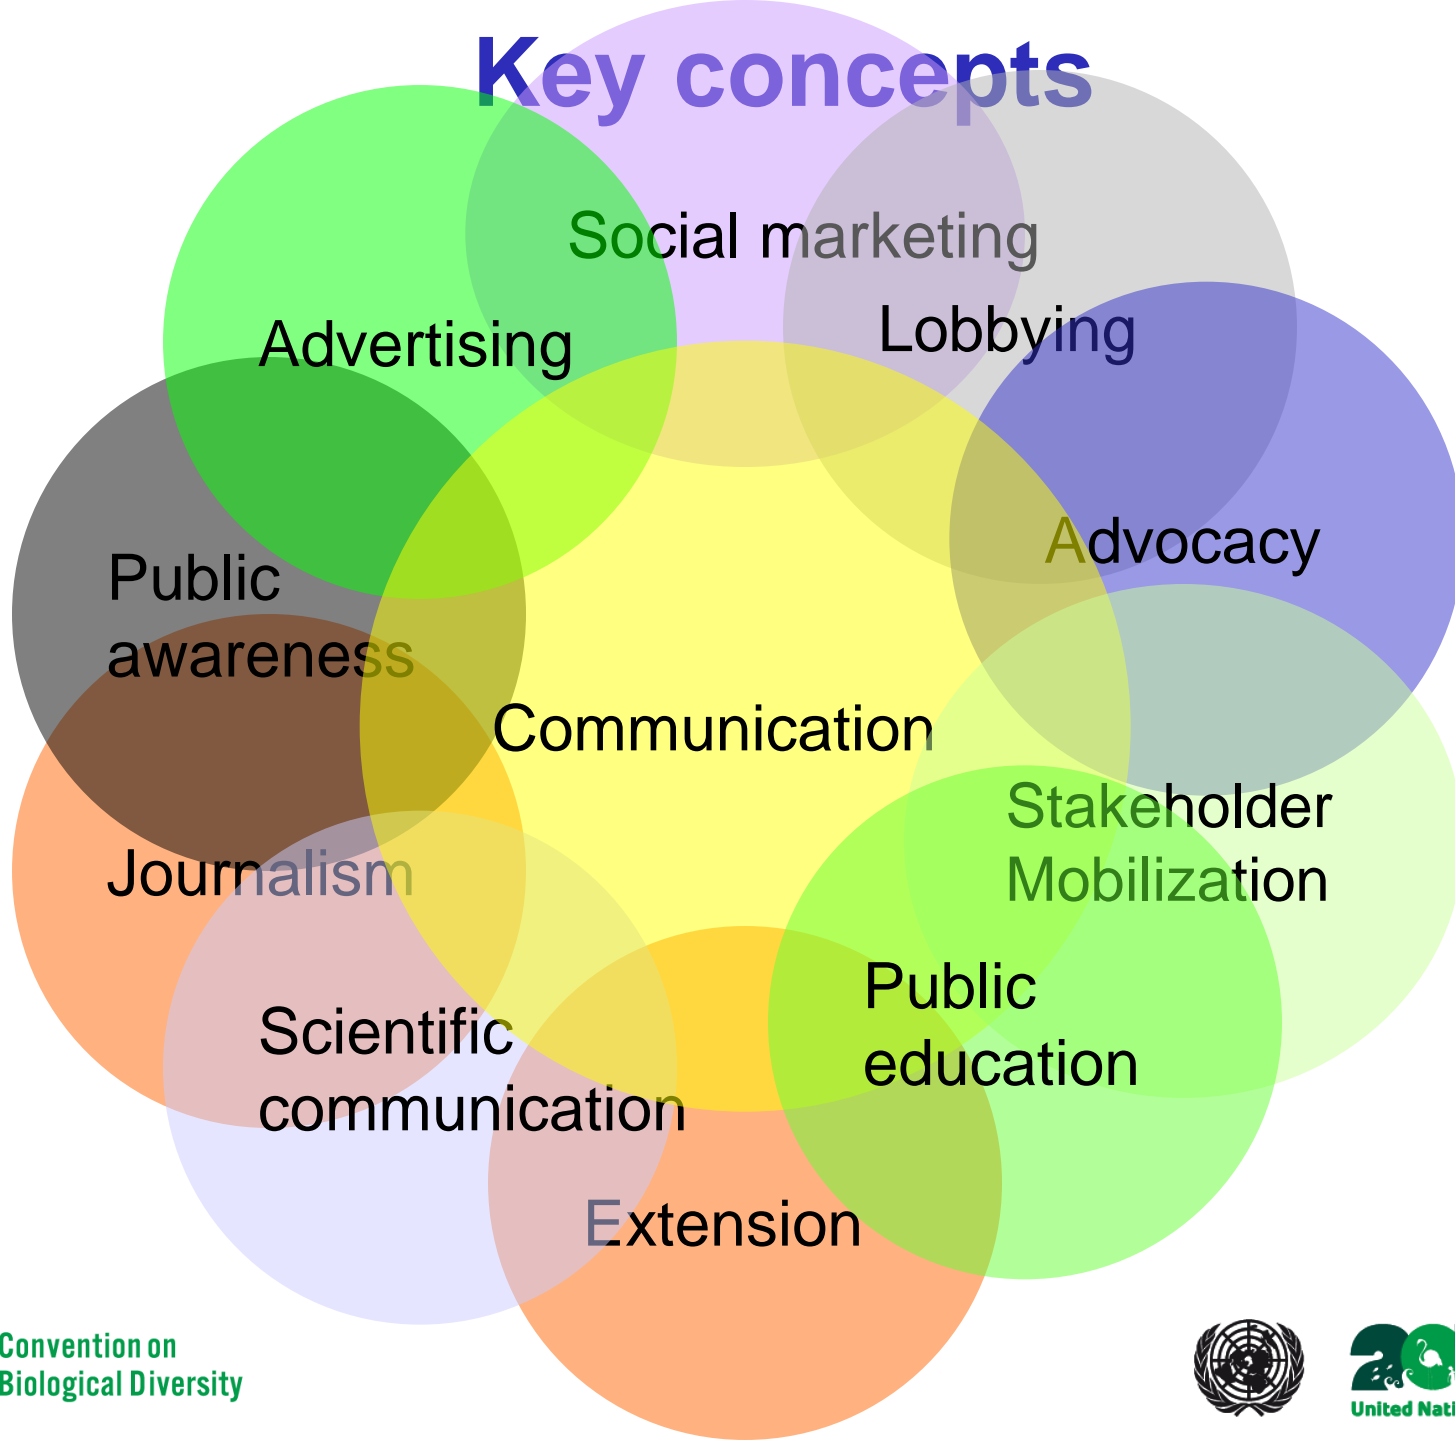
Key concepts

Social marketing

Lobbying

Advertising

Advocacy

Public awareness

Communication

Stakeholder Mobilization

Journalism

Public education

Scientific communication

Extension

Convention on Biological Diversity

United Nati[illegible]